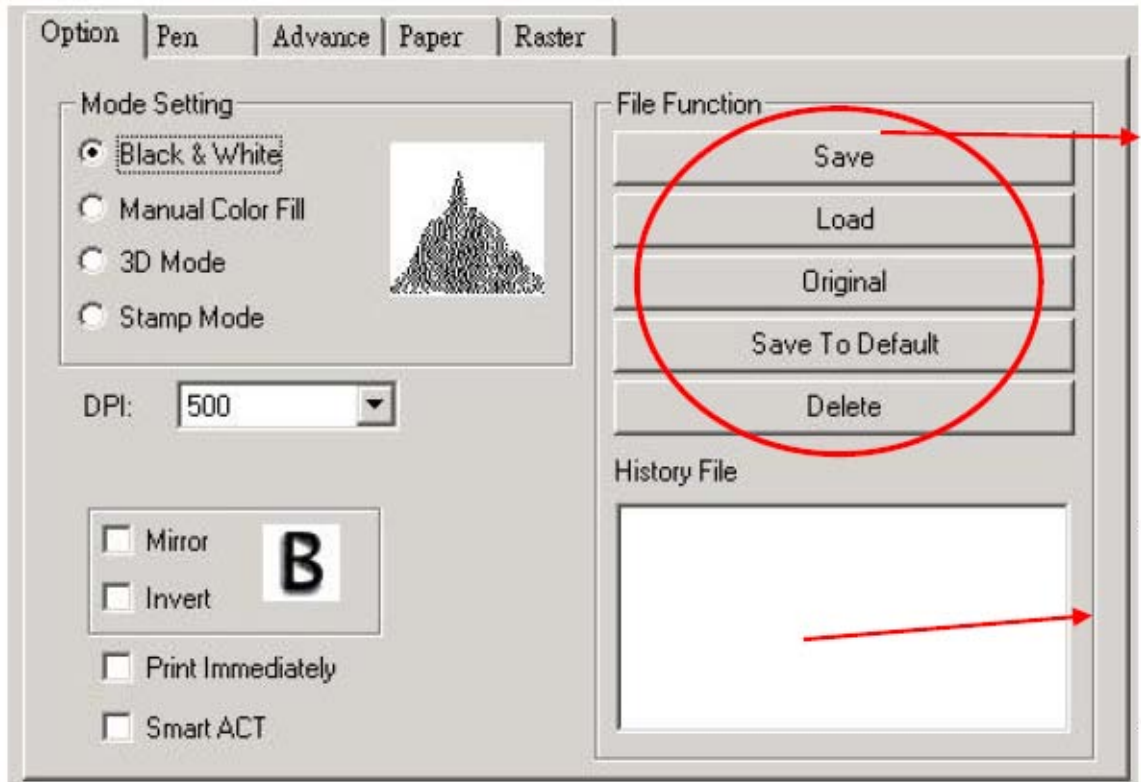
Option | Pen | Advance | Paper | Raster

Mode Setting
Black & White
Manual Color Fill
3D Mode
Stamp Mode

DPI: 500

Mirror
Invert
B

Print Immediately
Smart ACT

File Function
Save
Load
Original
Save To Default
Delete

History File